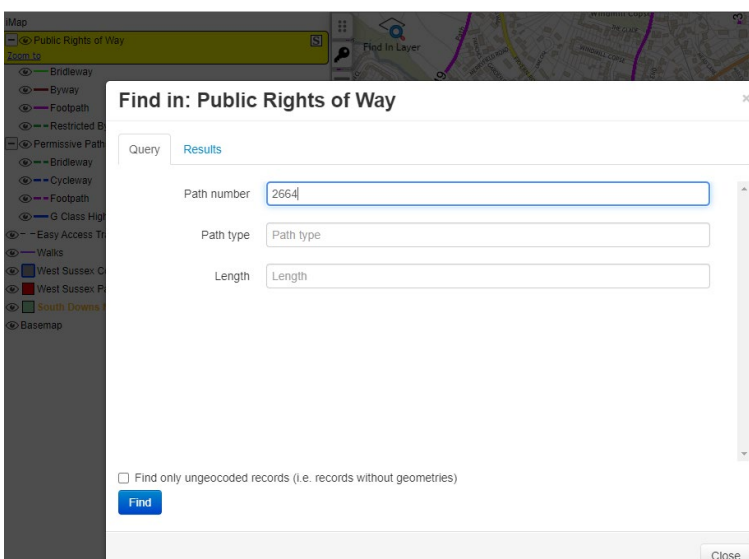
iMap
Public Rights of Way
Zoom to
Bridleway
Byway
Footpath
Restricted B
Permissive Path
Bridleway
Cycleway
Footpath
G Class High
Easy Access Tr
Walks
West Sussex C
West Sussex P
South Downs
Basemap

Find In Layer

Find in: Public Rights of Way

×

Query
Results

Path number
2664

Path type
Path type

Length
Length

Find only ungeocoded records (i.e. records without geometries)

Find

Close